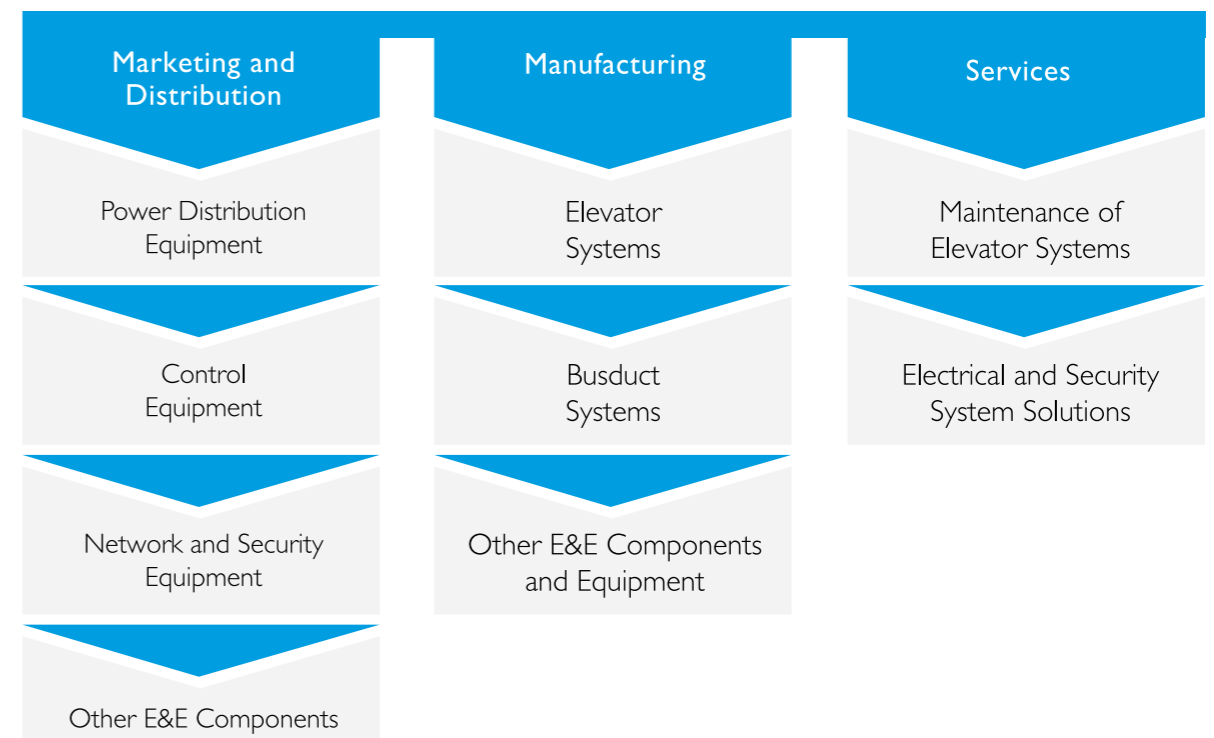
Marketing and Distribution

Power Distribution Equipment

Control Equipment

Network and Security Equipment

Other E&E Components

Manufacturing

Elevator Systems

Busduct Systems

Other E&E Components and Equipment

Services

Maintenance of Elevator Systems

Electrical and Security System Solutions